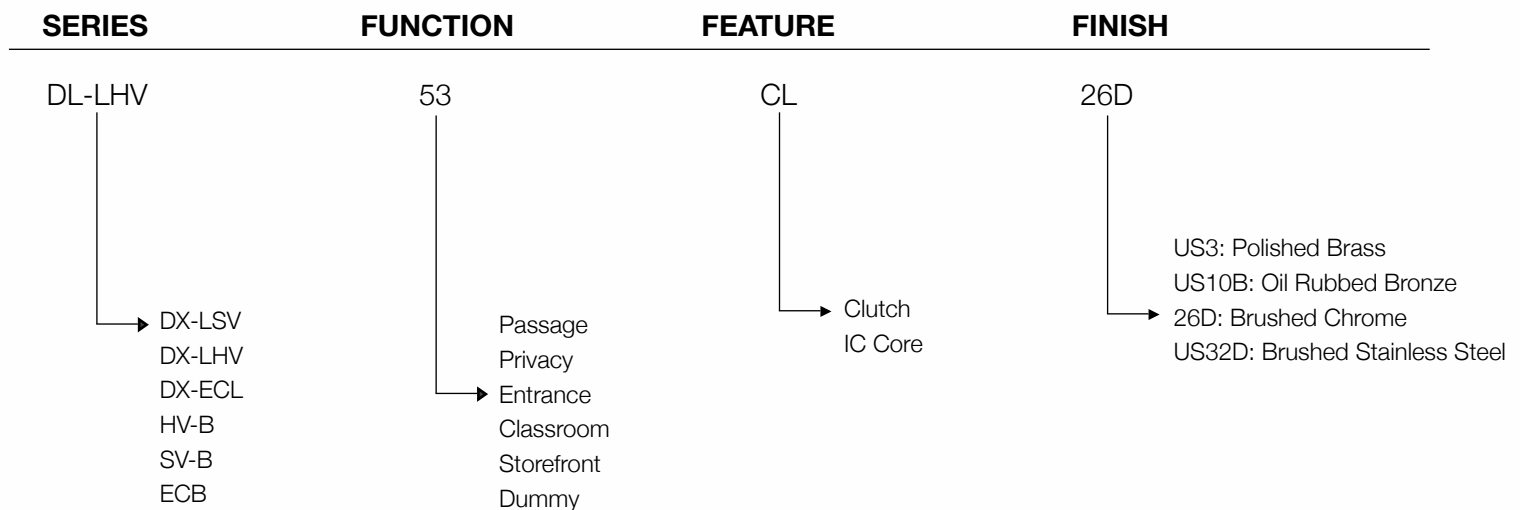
SERIES FUNCTION FEATURE FINISH

DL-LHV 53 CL 26D

DX-LSV
DX-LHV
DX-ECL
HV-B
SV-B
ECB

Passage
Privacy
Entrance
Classroom
Storefront
Dummy

Clutch
IC Core

US3: Polished Brass
US10B: Oil Rubbed Bronze
26D: Brushed Chrome
US32D: Brushed Stainless Steel